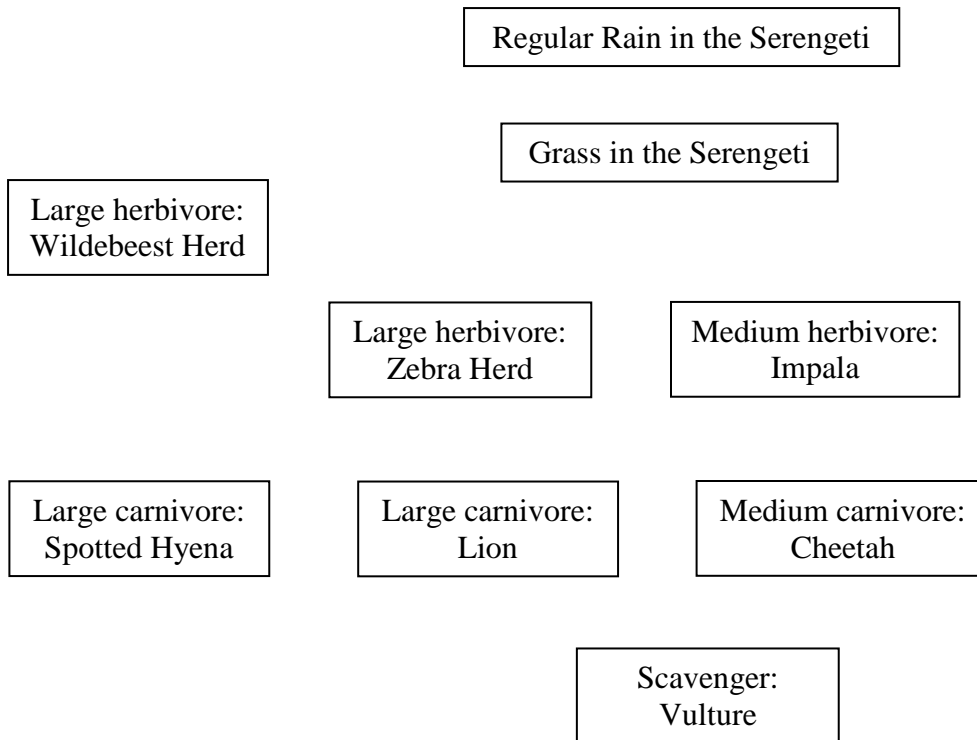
Regular Rain in the Serengeti

Grass in the Serengeti

Large herbivore: Wildebeest Herd

Large herbivore: Zebra Herd

Medium herbivore: Impala

Large carnivore: Spotted Hyena

Large carnivore: Lion

Medium carnivore: Cheetah

Scavenger: Vulture